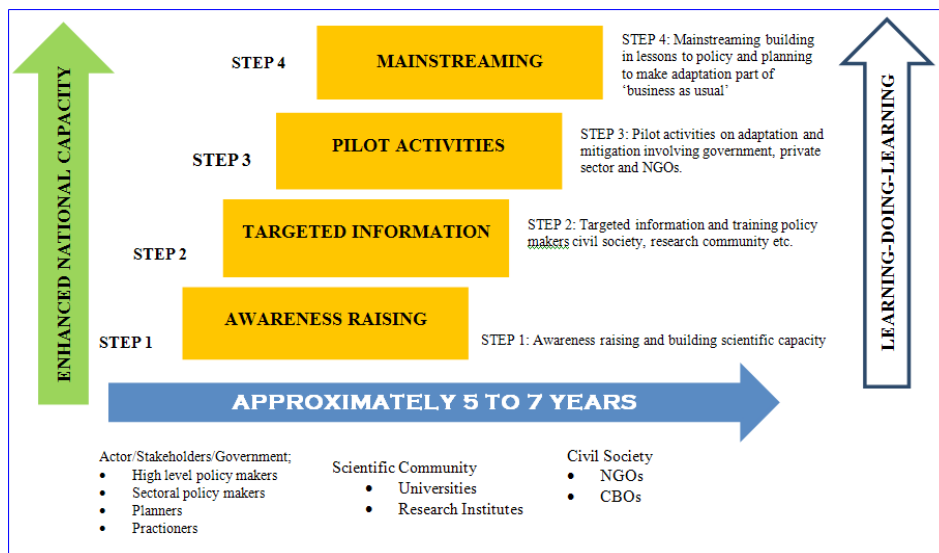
ENHANCED NATIONAL CAPACITY

STEP 4

MAINSTREAMING

STEP 4: Mainstreaming building in lessons to policy and planning to make adaptation part of 'business as usual'

STEP 3

PILOT ACTIVITIES

STEP 3: Pilot activities on adaptation and mitigation involving government, private sector and NGOs.

STEP 2

TARGETED INFORMATION

STEP 2: Targeted information and training policy makers civil society, research community etc.

STEP 1

AWARENESS RAISING

STEP 1: Awareness raising and building scientific capacity

LEARNING-DOING-LEARNING

APPROXIMATELY 5 TO 7 YEARS

Actor/Stakeholders/Government;
- High level policy makers
- Sectoral policy makers
- Planners
- Practioners

Scientific Community
- Universities
- Research Institutes

Civil Society
- NGOs
- CBOs